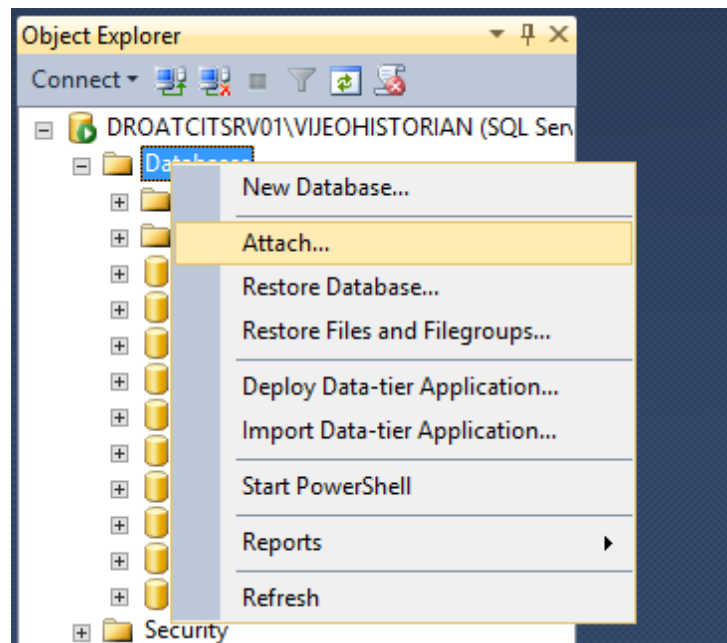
Object Explorer

Connect

DROATCITSRV01\VIJEOHISTORIAN (SQL Serv

Databases

New Database...

Attach...

Restore Database...

Restore Files and Filegroups...

Deploy Data-tier Application...

Import Data-tier Application...

Start PowerShell

Reports

Refresh

Security